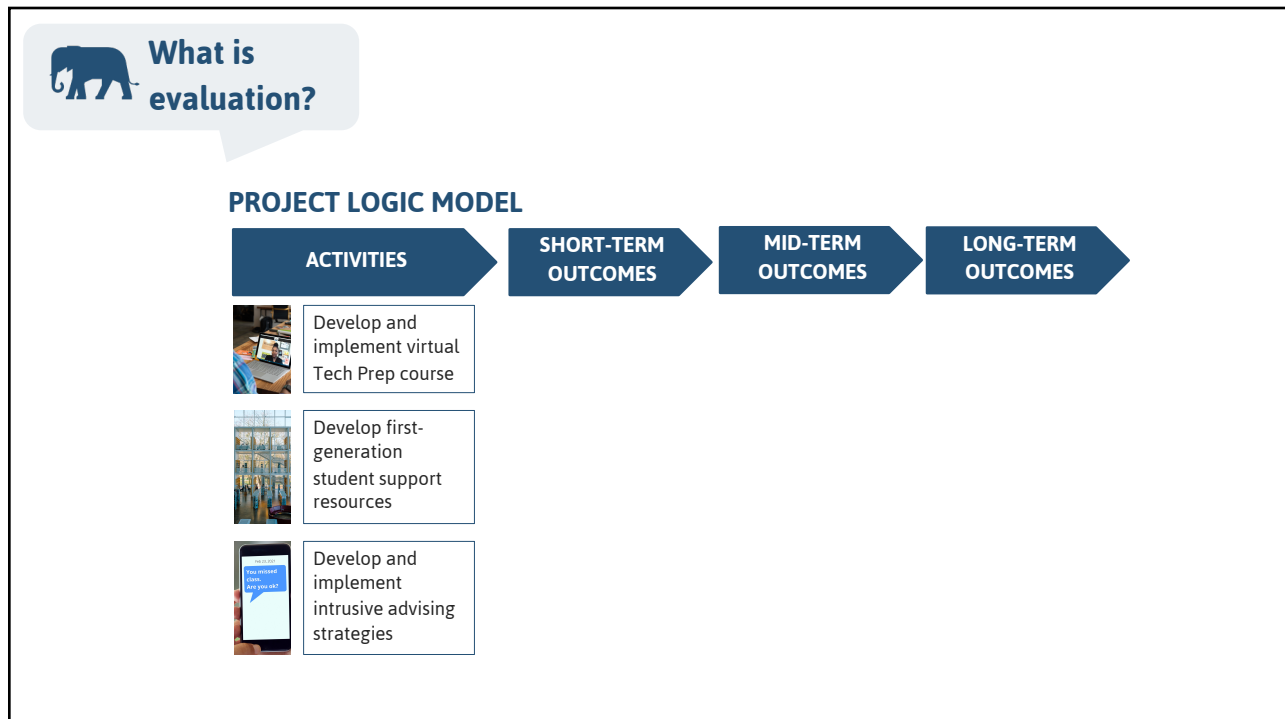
What is evaluation?

PROJECT LOGIC MODEL

ACTIVITIES

SHORT-TERM OUTCOMES

MID-TERM OUTCOMES

LONG-TERM OUTCOMES

Develop and implement virtual Tech Prep course

Develop first-generation student support resources

You missed class. Are you ok?

Develop and implement intrusive advising strategies